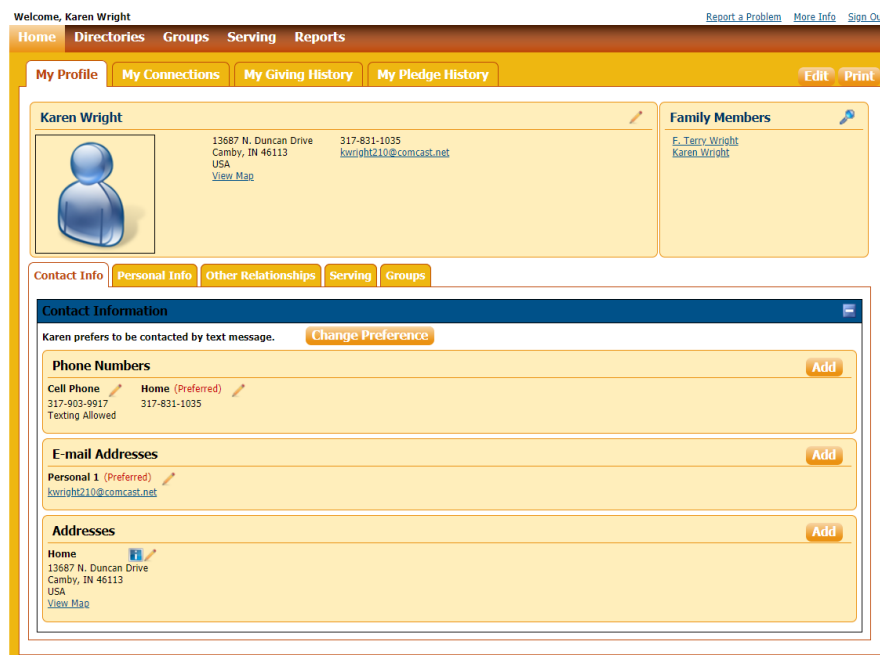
Welcome, Karen Wright

Report a Problem More Info Sign Ou

Home Directories Groups Serving Reports

My Profile My Connections My Giving History My Pledge History

Edit Print

Karen Wright

13687 N. Duncan Drive
Camby, IN 46113
USA
View Map

317-831-1035
kwright210@comcast.net

Family Members

F. Terry Wright
Karen Wright

Contact Info Personal Info Other Relationships Serving Groups

Contact Information

Karen prefers to be contacted by text message. Change Preference

Phone Numbers Add

Cell Phone
317-903-9917
Texting Allowed

Home (Preferred)
317-831-1035

E-mail Addresses Add

Personal 1 (Preferred)
kwright210@comcast.net

Addresses Add

Home
13687 N. Duncan Drive
Camby, IN 46113
USA
View Map